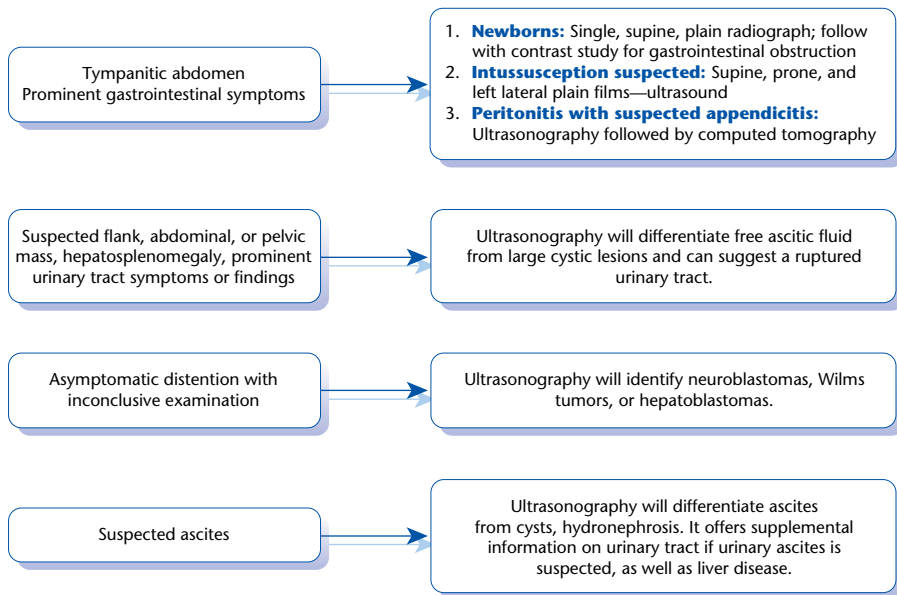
Tympanitic abdomen
Prominent gastrointestinal symptoms

1. **Newborns:** Single, supine, plain radiograph; follow with contrast study for gastrointestinal obstruction
2. **Intussusception suspected:** Supine, prone, and left lateral plain films—ultrasound
3. **Peritonitis with suspected appendicitis:** Ultrasonography followed by computed tomography

Suspected flank, abdominal, or pelvic mass, hepatosplenomegaly, prominent urinary tract symptoms or findings

Ultrasonography will differentiate free ascitic fluid from large cystic lesions and can suggest a ruptured urinary tract.

Asymptomatic distention with inconclusive examination

Ultrasonography will identify neuroblastomas, Wilms tumors, or hepatoblastomas.

Suspected ascites

Ultrasonography will differentiate ascites from cysts, hydronephrosis. It offers supplemental information on urinary tract if urinary ascites is suspected, as well as liver disease.